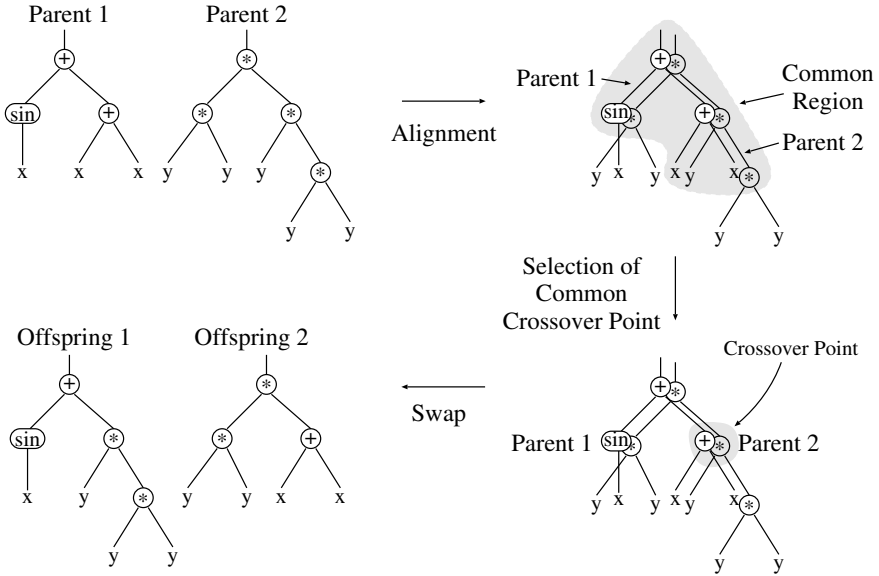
Parent 1
+
sin
+
x
x
x

Parent 2
*
*
*
y
y
y
*
y
y

Alignment

Parent 1
Common Region
Parent 2
+
*
sin
*
+
*
y
x
y
x
y
x
*
y
y

Selection of Common Crossover Point

Crossover Point
Parent 1
Parent 2
+
*
sin
*
+
*
y
x
y
x
y
x
*
y
y

Swap

Offspring 1
+
sin
*
x
y
*
y
y

Offspring 2
*
*
+
y
y
x
x